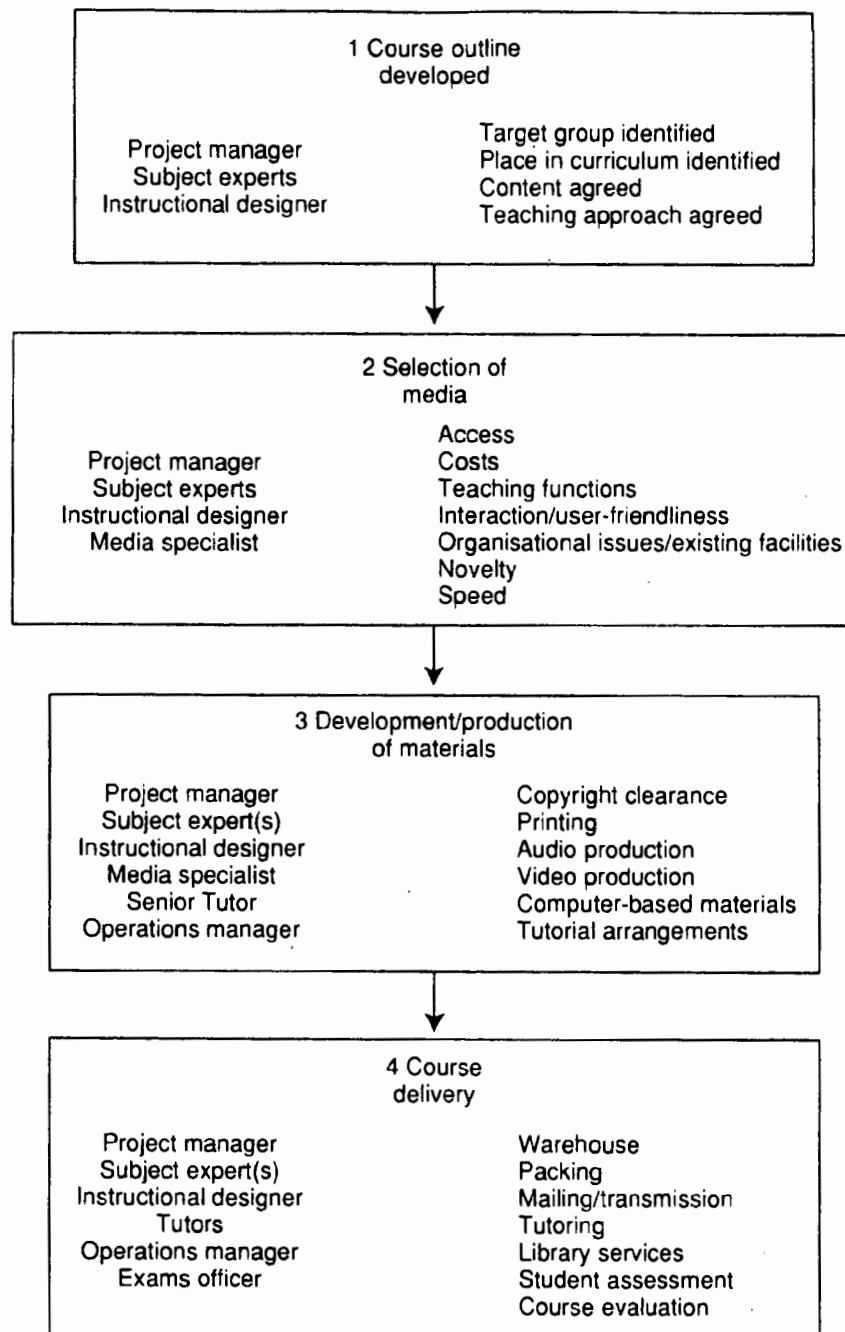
1 Course outline developed

Project manager
Subject experts
Instructional designer

Target group identified
Place in curriculum identified
Content agreed
Teaching approach agreed

2 Selection of media

Project manager
Subject experts
Instructional designer
Media specialist

Access
Costs
Teaching functions
Interaction/user-friendliness
Organisational issues/existing facilities
Novelty
Speed

3 Development/production of materials

Project manager
Subject expert(s)
Instructional designer
Media specialist
Senior Tutor
Operations manager

Copyright clearance
Printing
Audio production
Video production
Computer-based materials
Tutorial arrangements

4 Course delivery

Project manager
Subject expert(s)
Instructional designer
Tutors
Operations manager
Exams officer

Warehouse
Packing
Mailing/transmission
Tutoring
Library services
Student assessment
Course evaluation